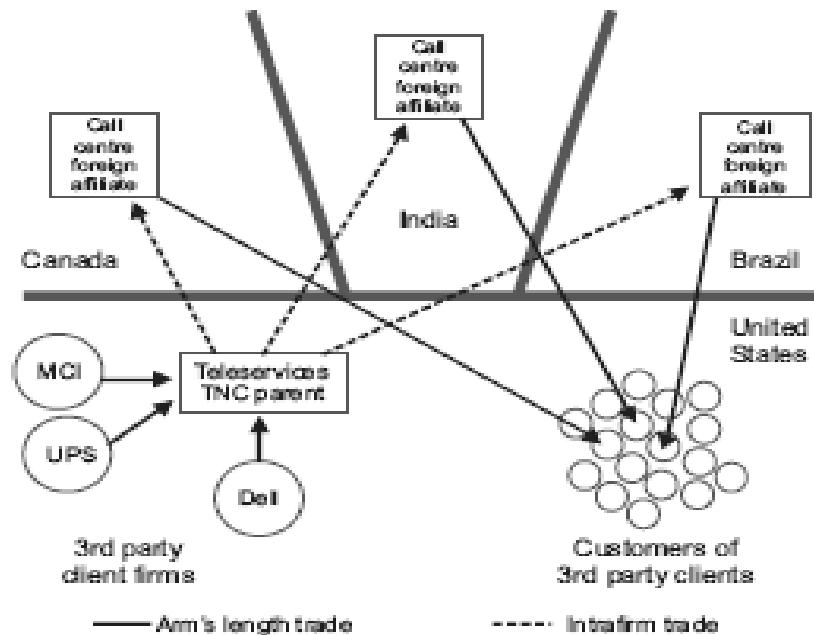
Call centre foreign affiliate

Call centre foreign affiliate

Call centre foreign affiliate

India

Canada

Brazil

United States

MCI

UPS

Teleservices TNC parent

Dell

3rd party client firms

Customers of 3rd party clients

Arm's length trade

Intrafirm trade